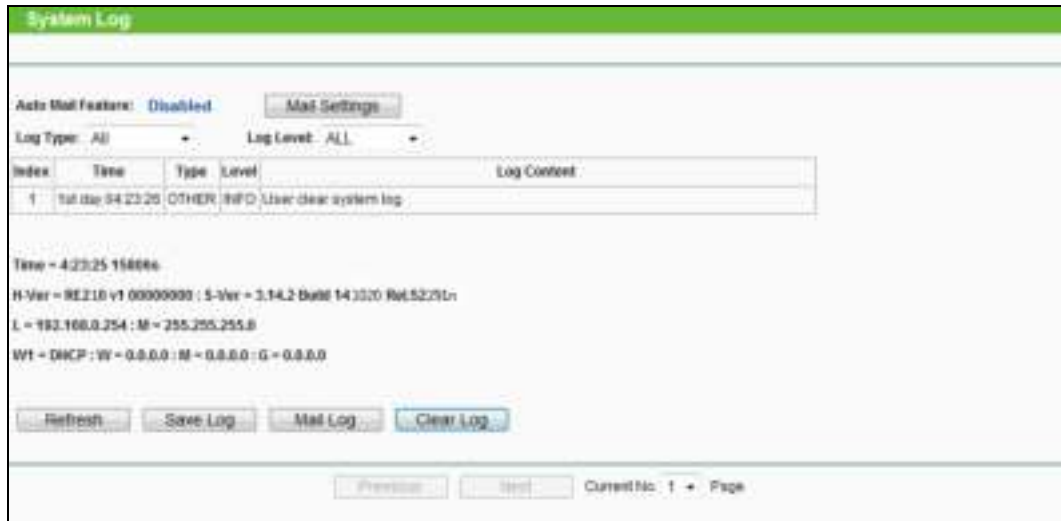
System Log

Auto Mail Feature: Disabled Mail Settings

Log Type: All Log Level: ALL

| Index | Time | Type | Level | Log Content |
|---|---|---|---|---|
| 1 | 1st day 04:23:26 | OTHER | INFO | User clear system log |

Time = 4:23:25 15806s

H-Ver = RE210 v1 00000000 : S-Ver = 3.14.2 Build 143020 Rel.52251n

L = 192.168.0.254 : M = 255.255.255.0

W1 = DHCP : W = 0.0.0.0 : M = 0.0.0.0 : G = 0.0.0.0

Refresh Save Log Mail Log Clear Log

Previous Next Current No. 1 Page